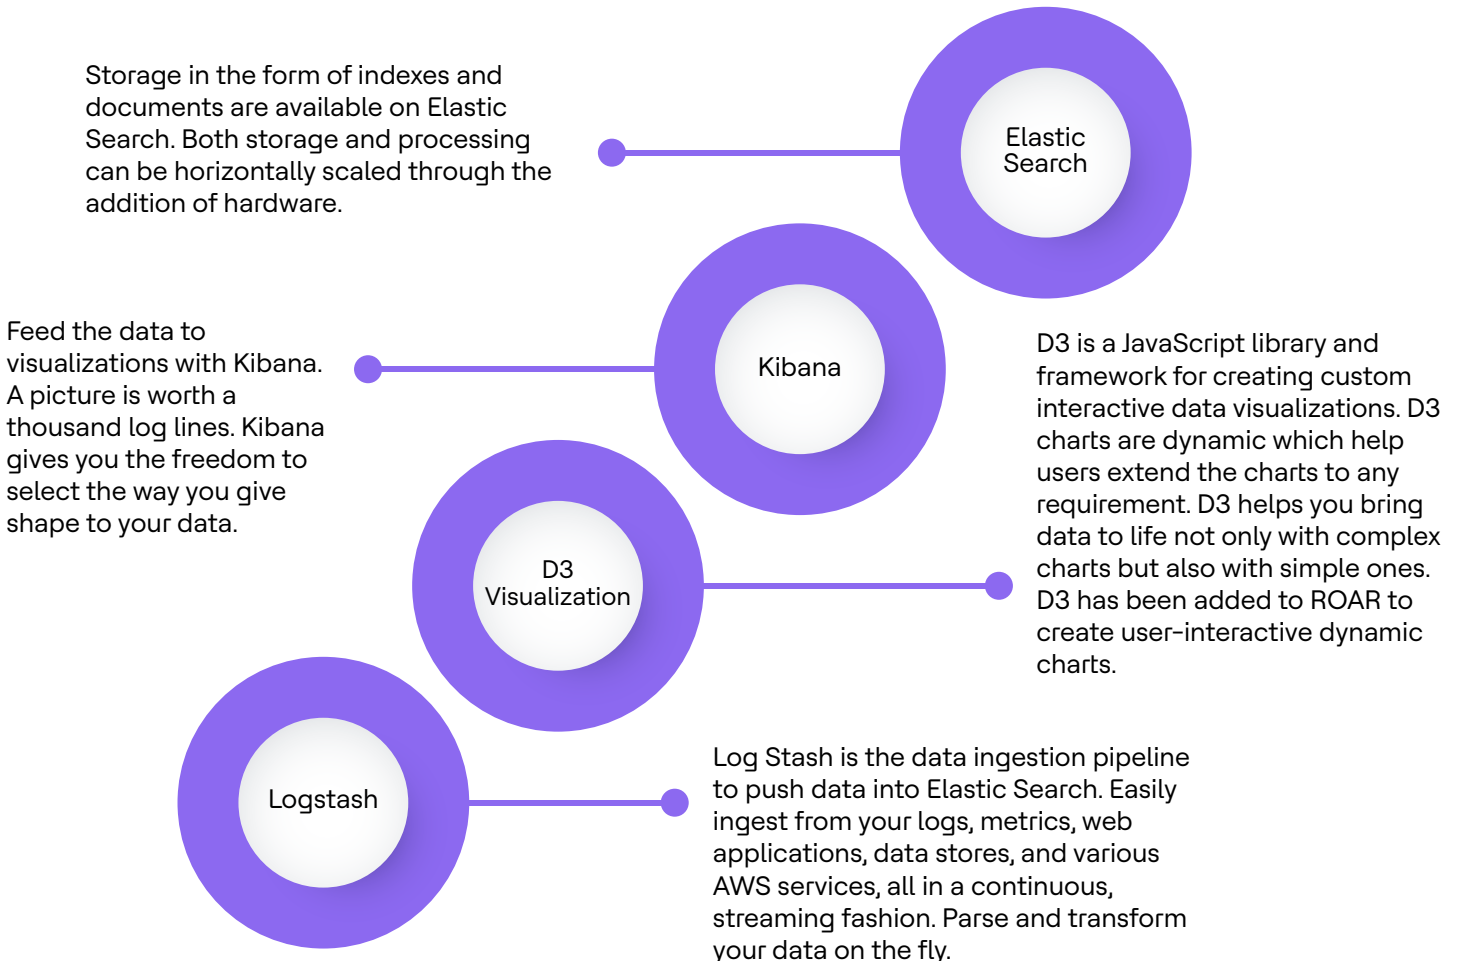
Storage in the form of indexes and documents are available on Elastic Search. Both storage and processing can be horizontally scaled through the addition of hardware.

Elastic Search

Feed the data to visualizations with Kibana. A picture is worth a thousand log lines. Kibana gives you the freedom to select the way you give shape to your data.

Kibana

D3 is a JavaScript library and framework for creating custom interactive data visualizations. D3 charts are dynamic which help users extend the charts to any requirement. D3 helps you bring data to life not only with complex charts but also with simple ones. D3 has been added to ROAR to create user-interactive dynamic charts.

D3 Visualization

Logstash

Log Stash is the data ingestion pipeline to push data into Elastic Search. Easily ingest from your logs, metrics, web applications, data stores, and various AWS services, all in a continuous, streaming fashion. Parse and transform your data on the fly.